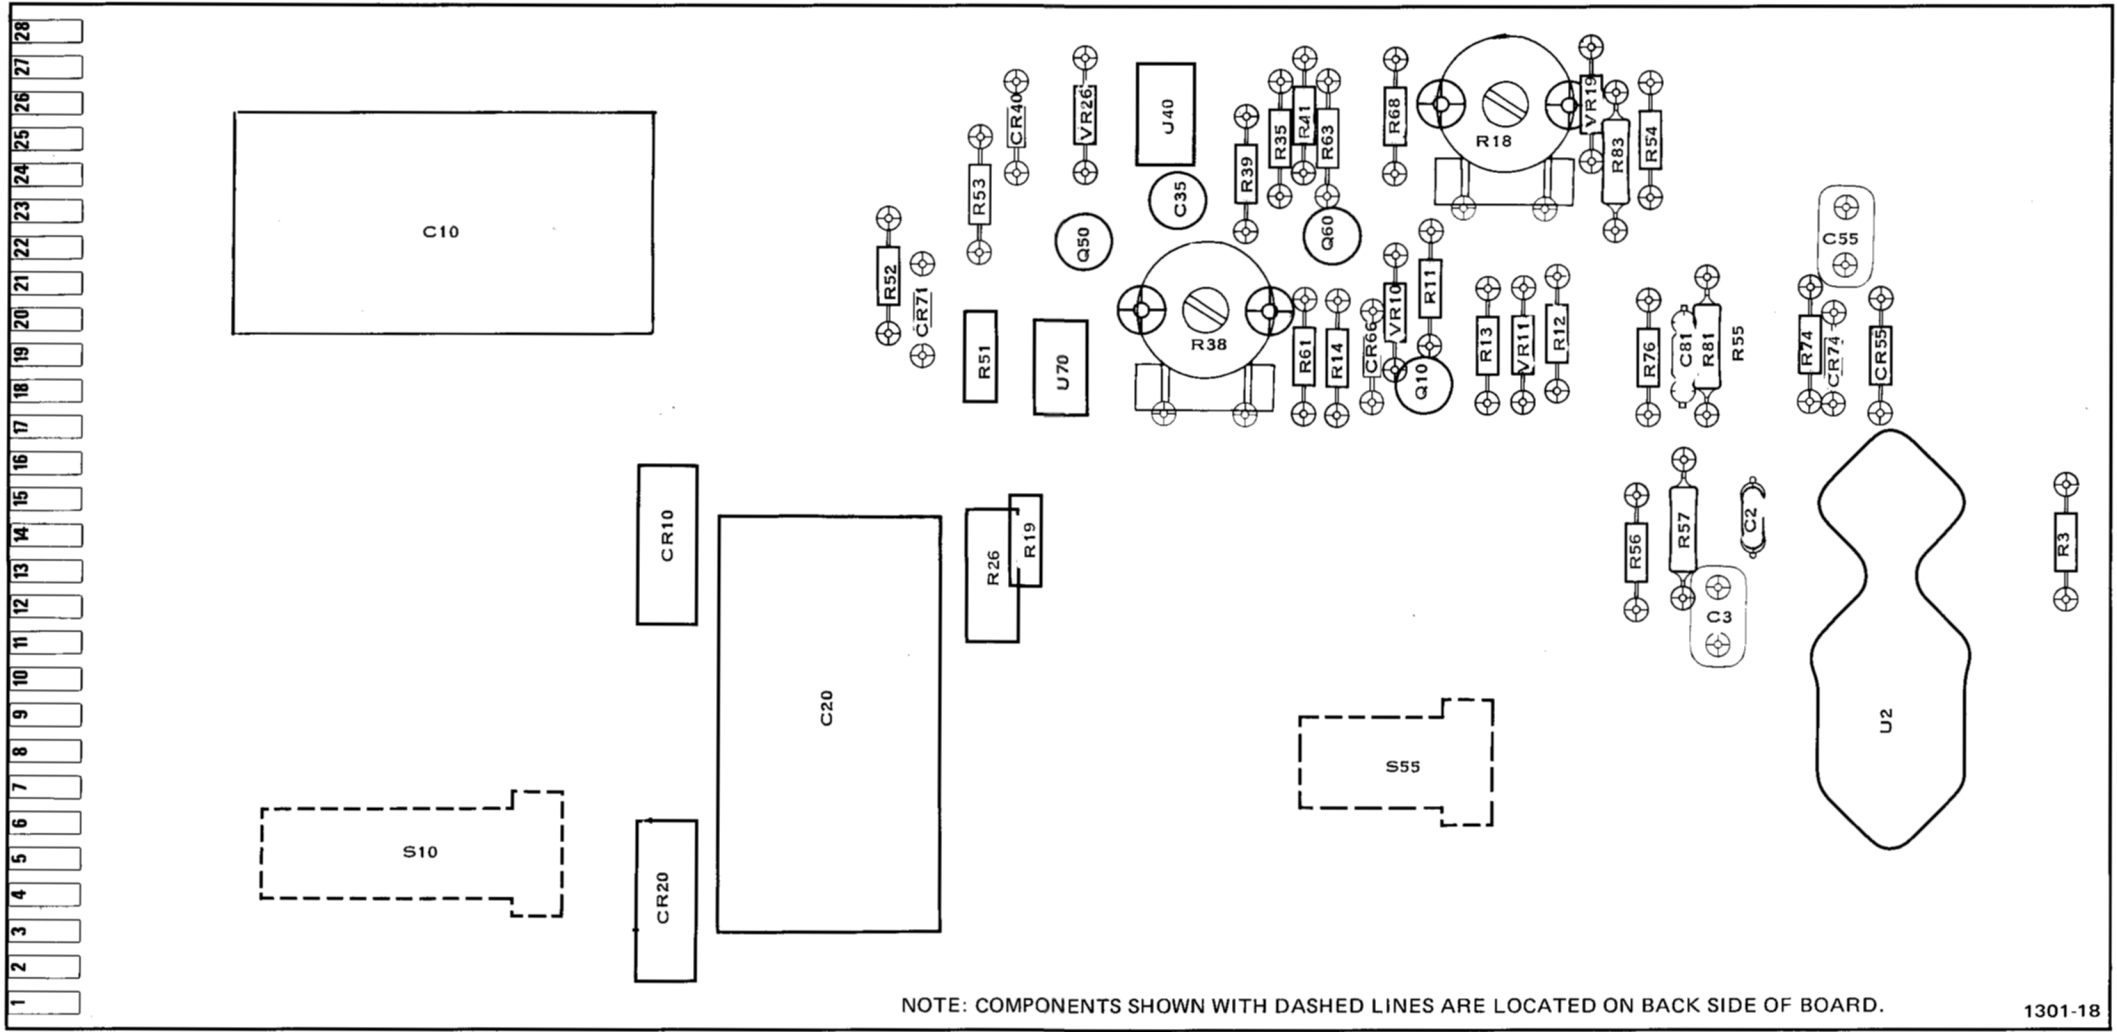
28
27
26
25
24
23
22
21
20
19
18
17
16
15
14
13
12
11
10
9
8
7
6
5
4
3
2
1

C10

CR40
VR26
J40
R53
C35
Q50
R52
CR71
R51
U70

R39
R35
R41
R63
Q60
R68
R18
VR19
R83
R54

R38
R61
R14
CR66
VR10
R11
Q10
R13
VR11
R12

C55
R76
C81
R81
R55
R74
CR74
CR55

CR10
C20
R26
R19

R56
R57
C2
C3
U2
R3

S55
S10
CR20

NOTE: COMPONENTS SHOWN WITH DASHED LINES ARE LOCATED ON BACK SIDE OF BOARD.

1301-18